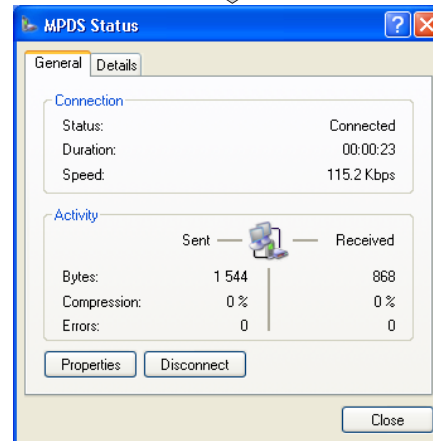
MPDS Status

General | Details

Connection
Status: Connected
Duration: 00:00:23
Speed: 115.2 Kbps

Activity
Sent — — Received

| | | |
|---|---|---|
| Bytes: | 1 544 | 868 |
| Compression: | 0 % | 0 % |
| Errors: | 0 | 0 |

Properties | Disconnect

Close